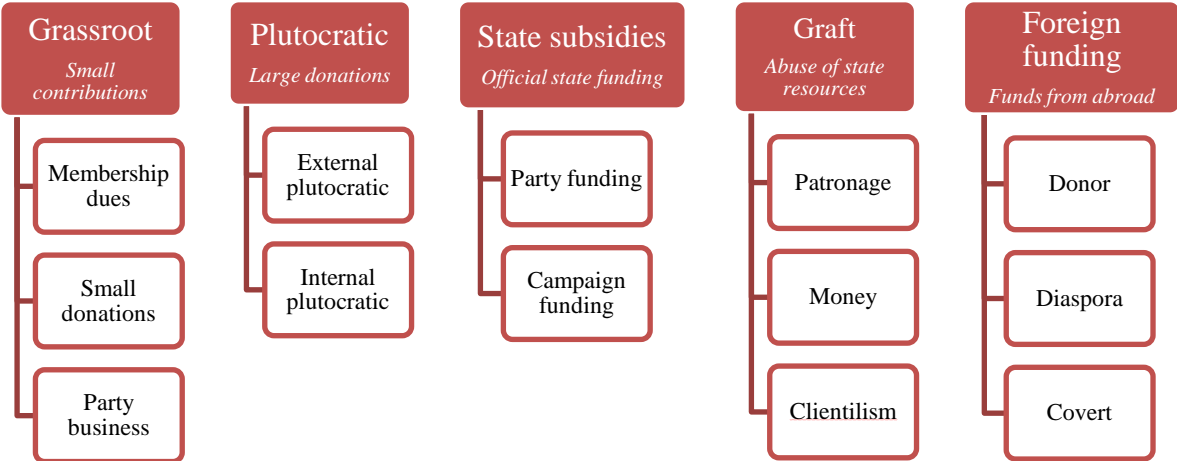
Grassroot
*Small contributions*

Membership dues

Small donations

Party business

Plutocratic
*Large donations*

External plutocratic

Internal plutocratic

State subsidies
*Official state funding*

Party funding

Campaign funding

Graft
*Abuse of state resources*

Patronage

Money

Clientilism

Foreign funding
*Funds from abroad*

Donor

Diaspora

Covert